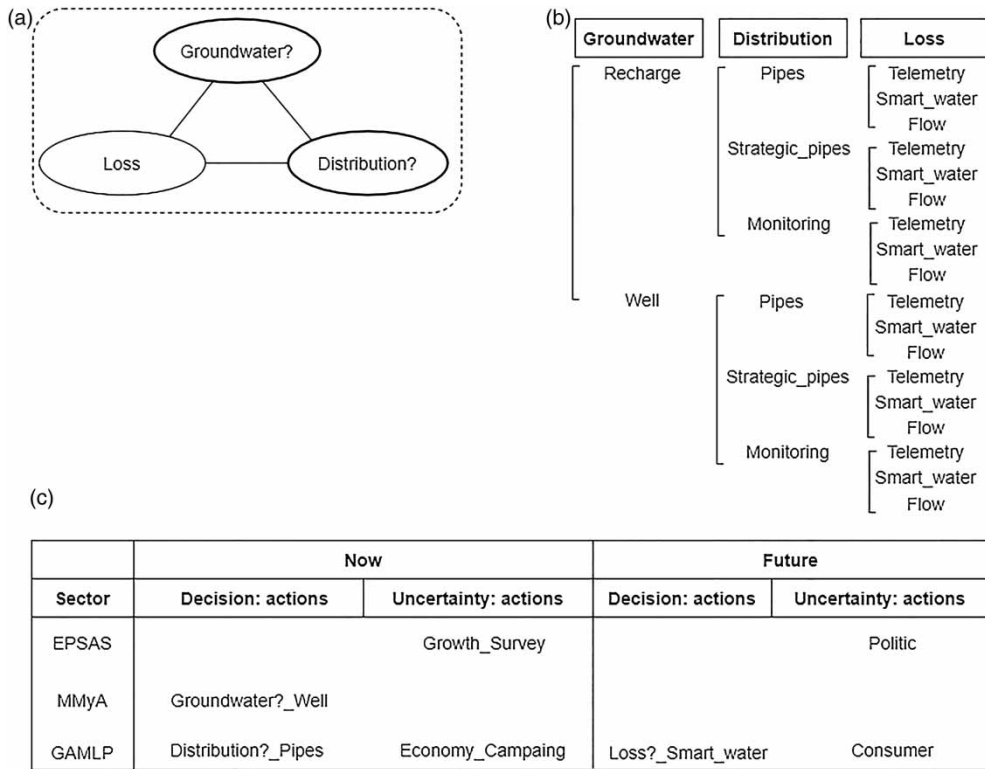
(a)

Groundwater?

Loss

Distribution?

(b)

| Groundwater | Distribution | Loss |
|---|---|---|
| Recharge | Pipes | Telemetry Smart_water Flow |
| | Strategic_pipes | Telemetry Smart_water Flow |
| | Monitoring | Telemetry Smart_water Flow |
| Well | Pipes | Telemetry Smart_water Flow |
| | Strategic_pipes | Telemetry Smart_water Flow |
| | Monitoring | Telemetry Smart_water Flow |

(c)

| | Now | | Future | |
|---|---|---|---|---|
| Sector | Decision: actions | Uncertainty: actions | Decision: actions | Uncertainty: actions |
| EPSAS | | Growth_Survey | | Politic |
| MMyA | Groundwater?_Well | | | |
| GAMLP | Distribution?_Pipes | Economy_Campaing | Loss?_Smart_water | Consumer |